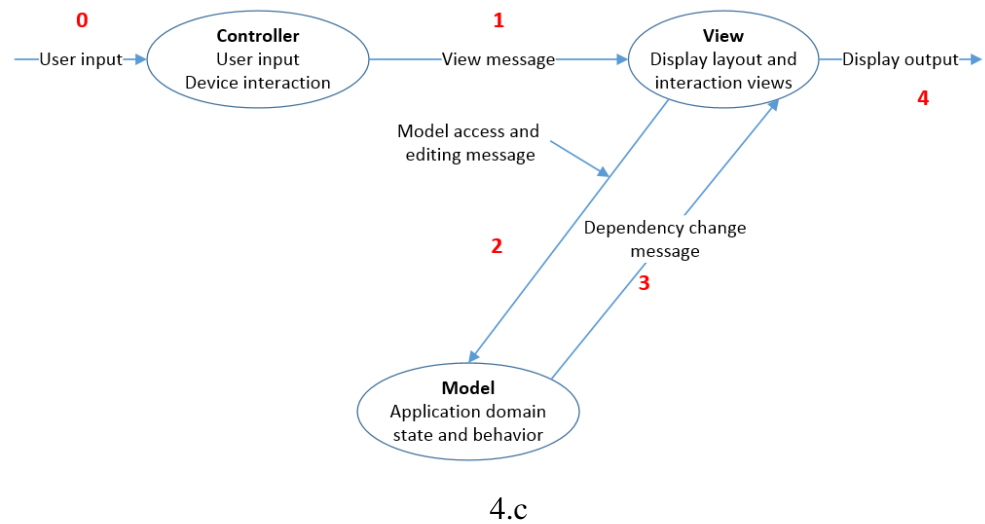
0

User input

Controller
User input
Device interaction

1

View message

View
Display layout and interaction views

Display output

4

Model access and editing message

2

Dependency change message

3

Model
Application domain state and behavior

4.c